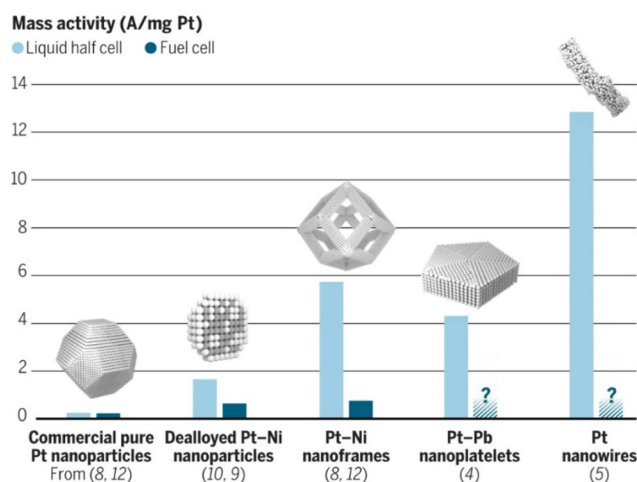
Mass activity (A/mg Pt)
Liquid half cell Fuel cell

14
12
10
8
6
4
2
0

?
?

Commercial pure Pt nanoparticles
From (8, 12)

Dealloyed Pt–Ni nanoparticles
(10, 9)

Pt–Ni nanoframes
(8, 12)

Pt–Pb nanoplatelets
(4)

Pt nanowires
(5)